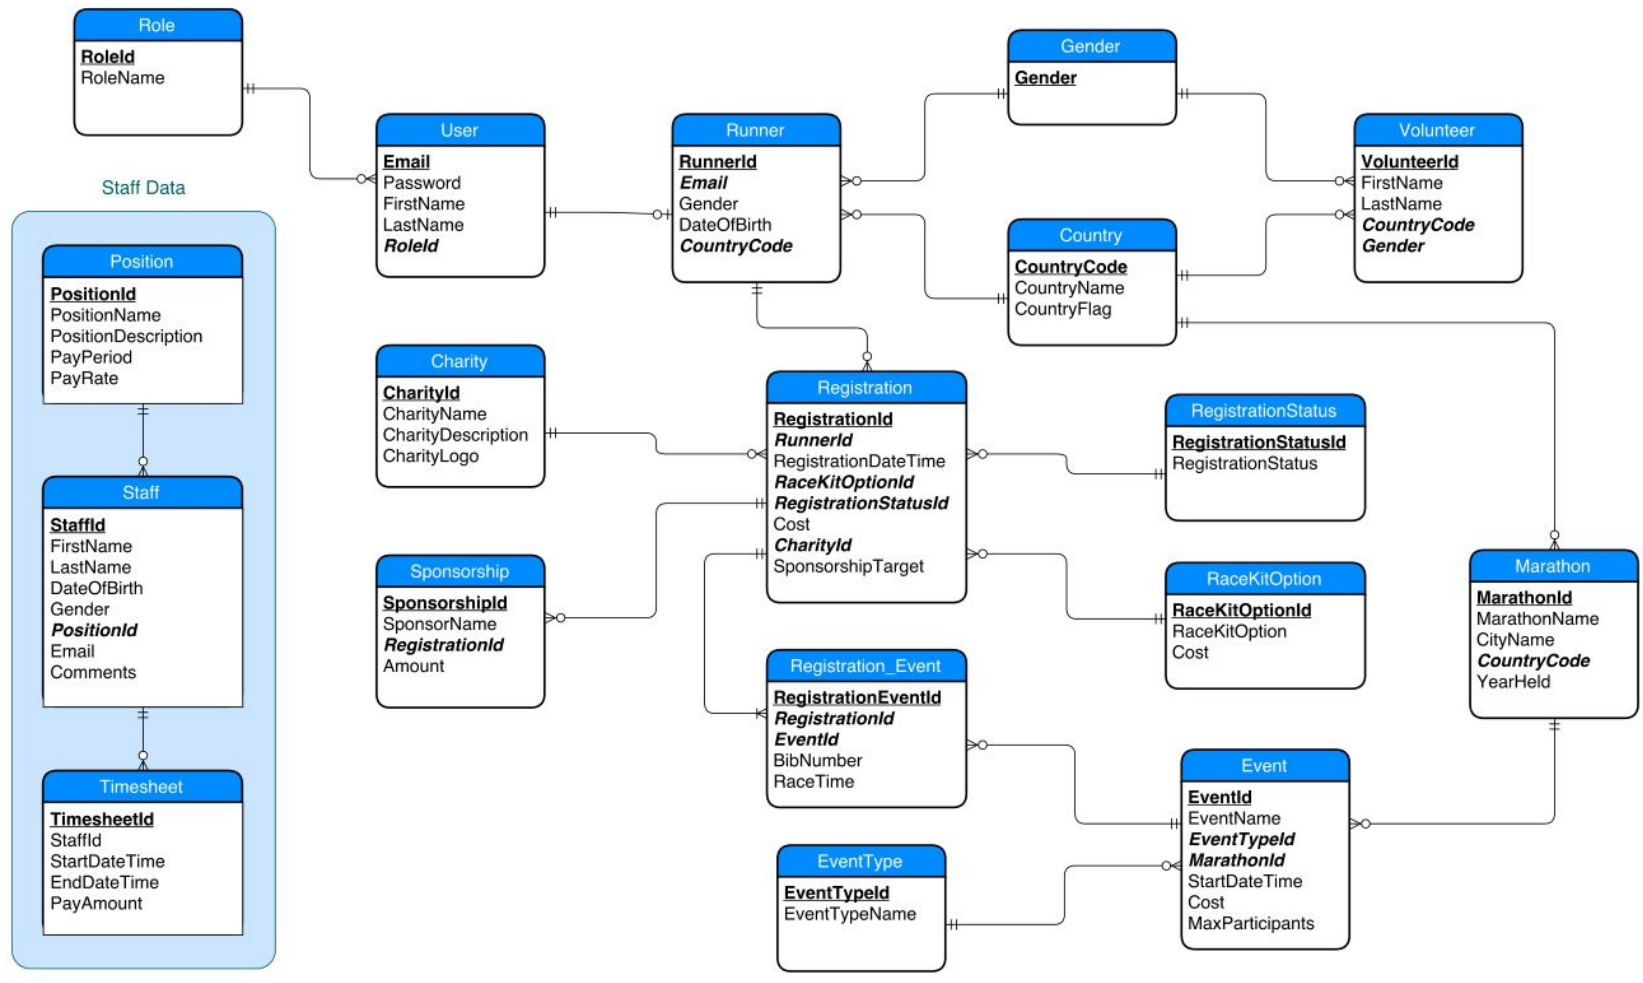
Role
RoleId
RoleName

Staff Data

Position
PositionId
PositionName
PositionDescription
PayPeriod
PayRate

Staff
StaffId
FirstName
LastName
DateOfBirth
Gender
PositionId
Email
Comments

Timesheet
TimesheetId
StaffId
StartDateTime
EndDateTime
PayAmount

User
Email
Password
FirstName
LastName
RoleId

Runner
RunnerId
Email
Gender
DateOfBirth
CountryCode

Gender
Gender

Volunteer
VolunteerId
FirstName
LastName
CountryCode
Gender

Country
CountryCode
CountryName
CountryFlag

Charity
CharityId
CharityName
CharityDescription
CharityLogo

Registration
RegistrationId
RunnerId
RegistrationDateTime
RaceKitOptionId
RegistrationStatusId
Cost
CharityId
SponsorshipTarget

RegistrationStatus
RegistrationStatusId
RegistrationStatus

Sponsorship
SponsorshipId
SponsorName
RegistrationId
Amount

RaceKitOption
RaceKitOptionId
RaceKitOption
Cost

Marathon
MarathonId
MarathonName
CityName
CountryCode
YearHeld

Registration_Event
RegistrationEventId
RegistrationId
EventId
BibNumber
RaceTime

Event
EventId
EventName
EventTypeId
MarathonId
StartDateTime
Cost
MaxParticipants

EventType
EventTypeId
EventTypeName